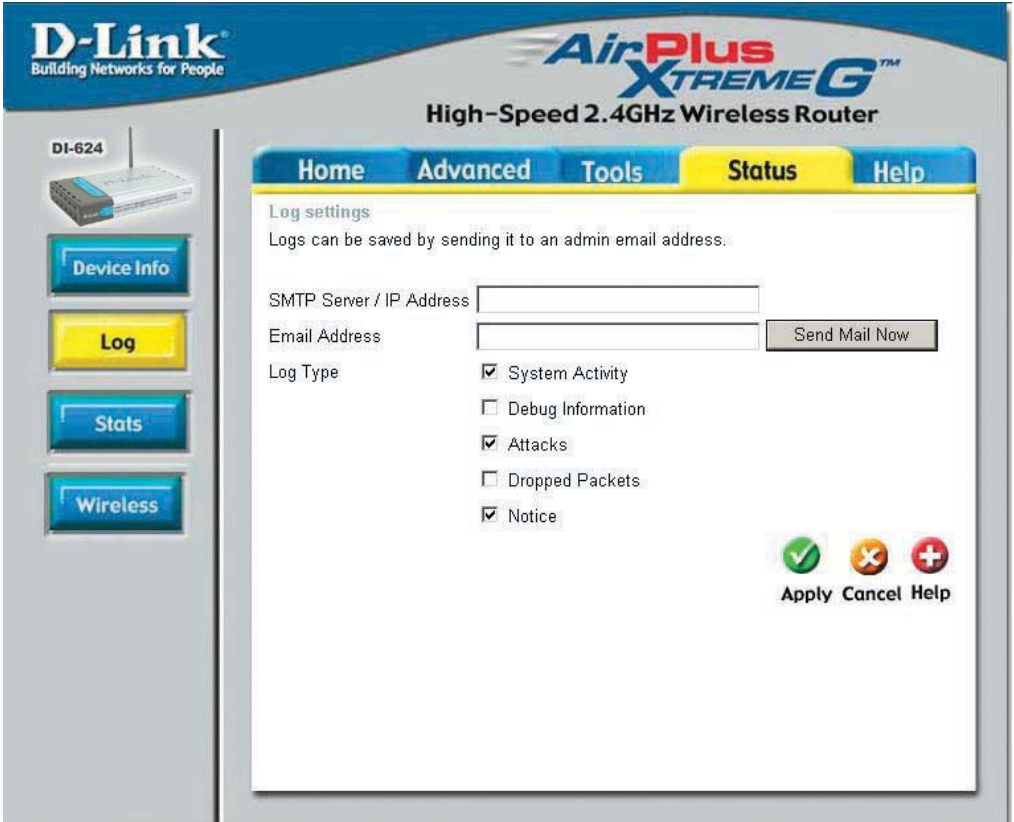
D-Link
Building Networks for People

AirPlus XTREME G™
High-Speed 2.4GHz Wireless Router

DI-624

Home
Advanced
Tools
Status
Help

Device Info
Log
Stats
Wireless

Log settings
Logs can be saved by sending it to an admin email address.

SMTP Server / IP Address
Email Address
Send Mail Now
Log Type
☑ System Activity
☐ Debug Information
☑ Attacks
☐ Dropped Packets
☑ Notice

Apply Cancel Help